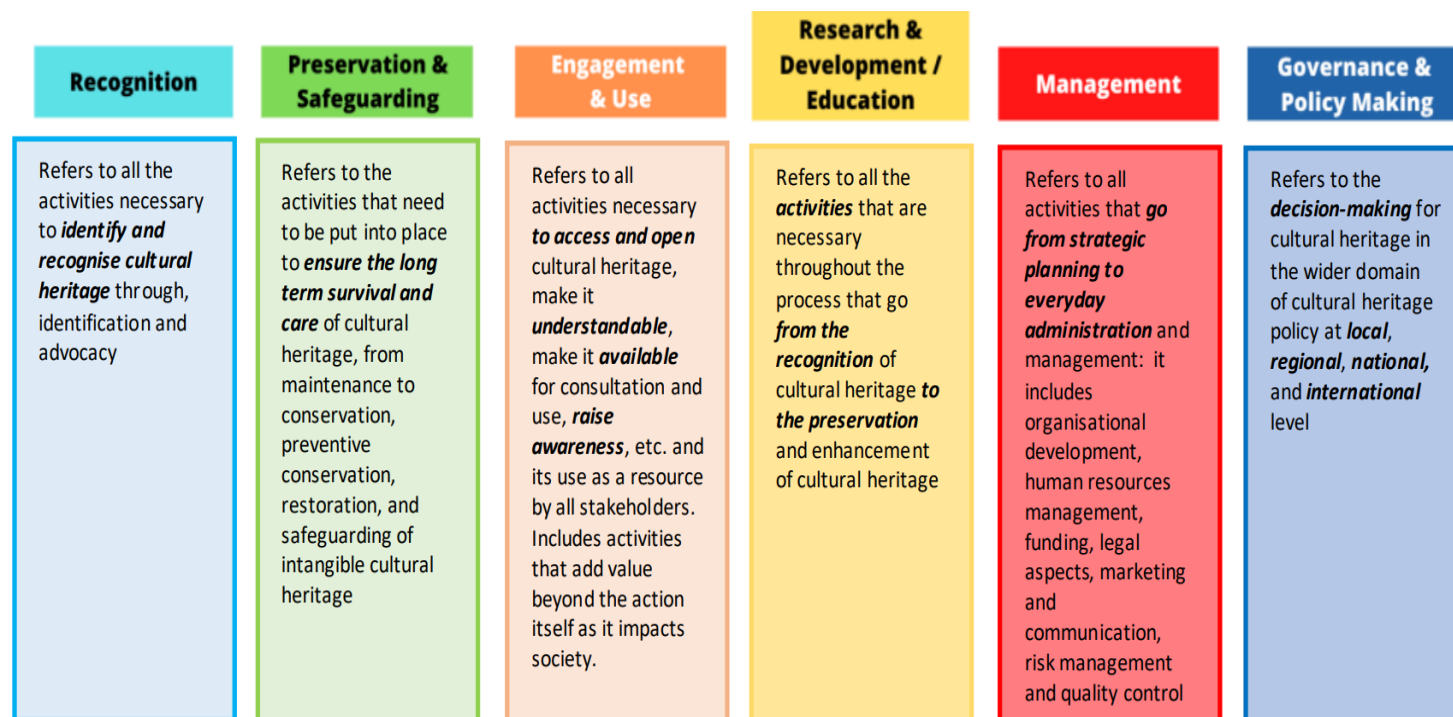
Recognition

Refers to all the activities necessary to ***identify and recognise cultural heritage*** through, identification and advocacy

Preservation & Safeguarding

Refers to the activities that need to be put into place to ***ensure the long term survival and care*** of cultural heritage, from maintenance to conservation, preventive conservation, restoration, and safeguarding of intangible cultural heritage

Engagement & Use

Refers to all activities necessary ***to access and open*** cultural heritage, make it ***understandable***, make it ***available*** for consultation and use, ***raise awareness***, etc. and its use as a resource by all stakeholders. Includes activities that add value beyond the action itself as it impacts society.

Research & Development / Education

Refers to all the ***activities*** that are necessary throughout the process that go ***from the recognition*** of cultural heritage ***to the preservation*** and enhancement of cultural heritage

Management

Refers to all activities that ***go from strategic planning to everyday administration*** and management: it includes organisational development, human resources management, funding, legal aspects, marketing and communication, risk management and quality control

Governance & Policy Making

Refers to the ***decision-making*** for cultural heritage in the wider domain of cultural heritage policy at ***local***, ***regional***, ***national***, and ***international*** level